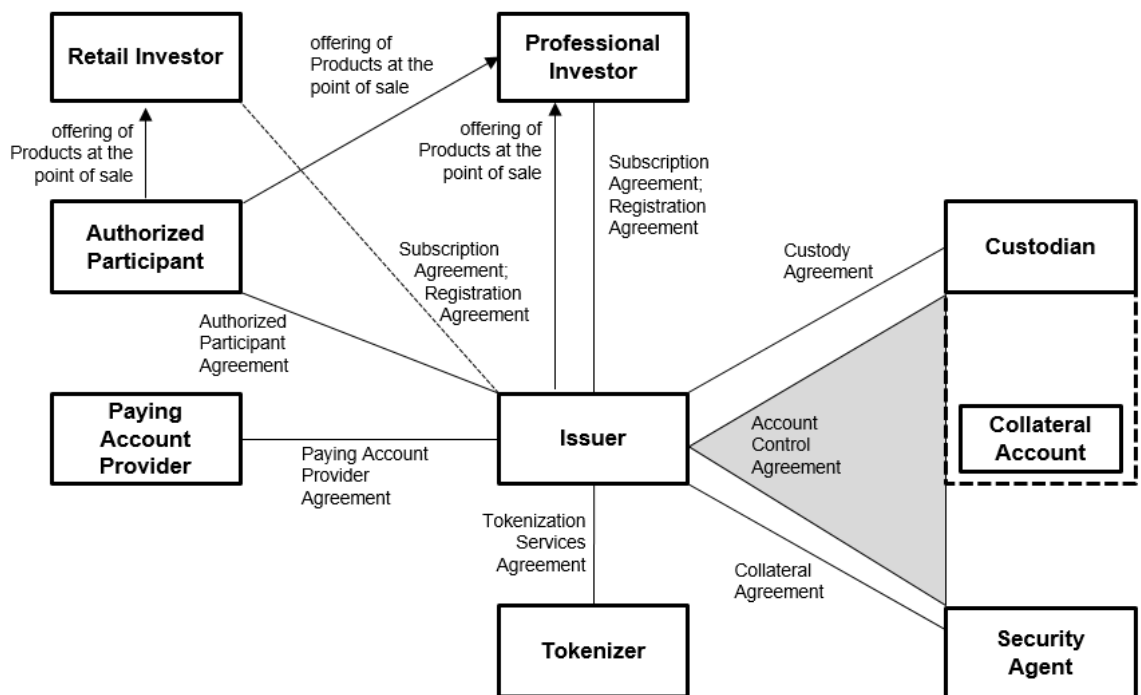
Retail Investor

offering of Products at the point of sale

Professional Investor

offering of Products at the point of sale

offering of Products at the point of sale

Subscription Agreement; Registration Agreement

Authorized Participant

Subscription Agreement; Registration Agreement

Custody Agreement

Custodian

Authorized Participant Agreement

Paying Account Provider

Paying Account Provider Agreement

Issuer

Account Control Agreement

Collateral Account

Tokenization Services Agreement

Collateral Agreement

Tokenizer

Security Agent